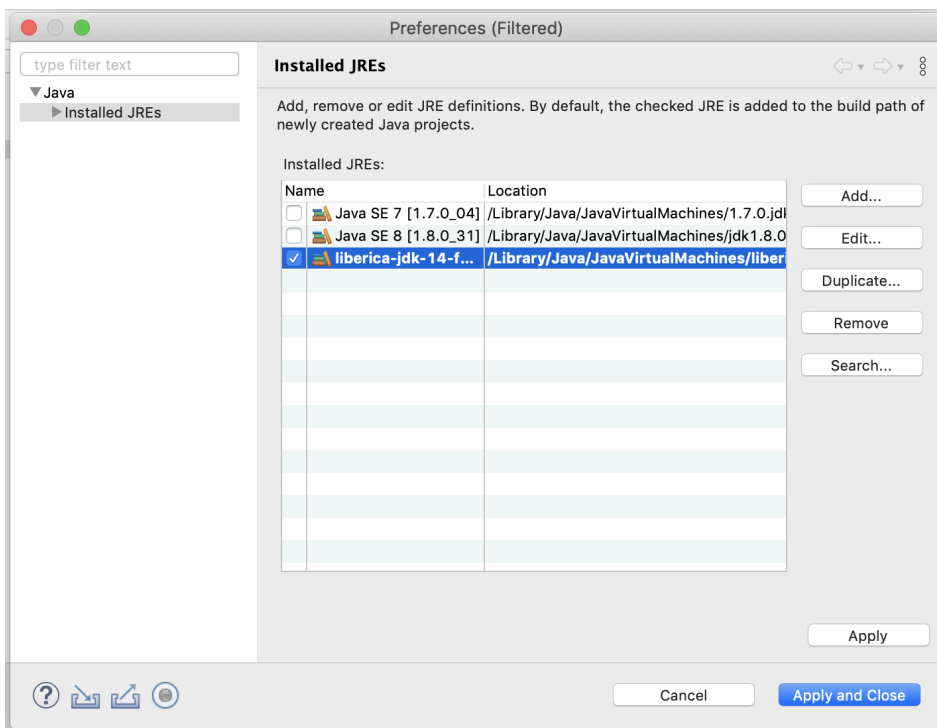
Preferences (Filtered)

type filter text

Java
Installed JREs

Installed JREs

Add, remove or edit JRE definitions. By default, the checked JRE is added to the build path of newly created Java projects.

Installed JREs:

| Name | Location |
|---|---|
| Java SE 7 [1.7.0_04] | /Library/Java/JavaVirtualMachines/1.7.0.jdl |
| Java SE 8 [1.8.0_31] | /Library/Java/JavaVirtualMachines/jdk1.8.0 |
| liberica-jdk-14-f... | /Library/Java/JavaVirtualMachines/liberi |

Add...

Edit...

Duplicate...

Remove

Search...

Apply

Cancel

Apply and Close